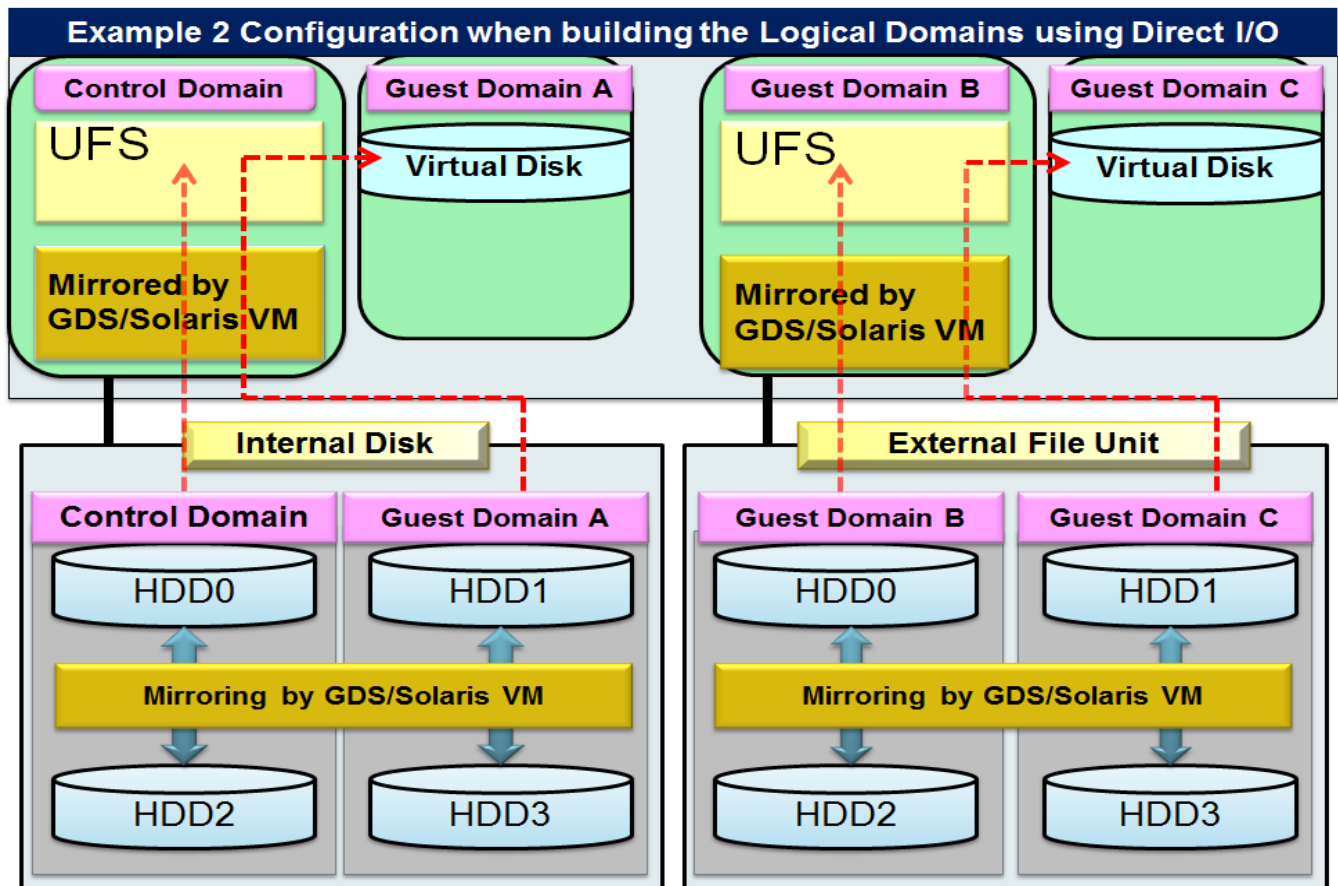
Example 2 Configuration when building the Logical Domains using Direct I/O

Control Domain
UFS
Mirrored by GDS/Solaris VM

Guest Domain A
Virtual Disk

Guest Domain B
UFS
Mirrored by GDS/Solaris VM

Guest Domain C
Virtual Disk

Internal Disk

Control Domain
HDD0
HDD2

Guest Domain A
HDD1
HDD3

Mirroring by GDS/Solaris VM

External File Unit

Guest Domain B
HDD0
HDD2

Guest Domain C
HDD1
HDD3

Mirroring by GDS/Solaris VM